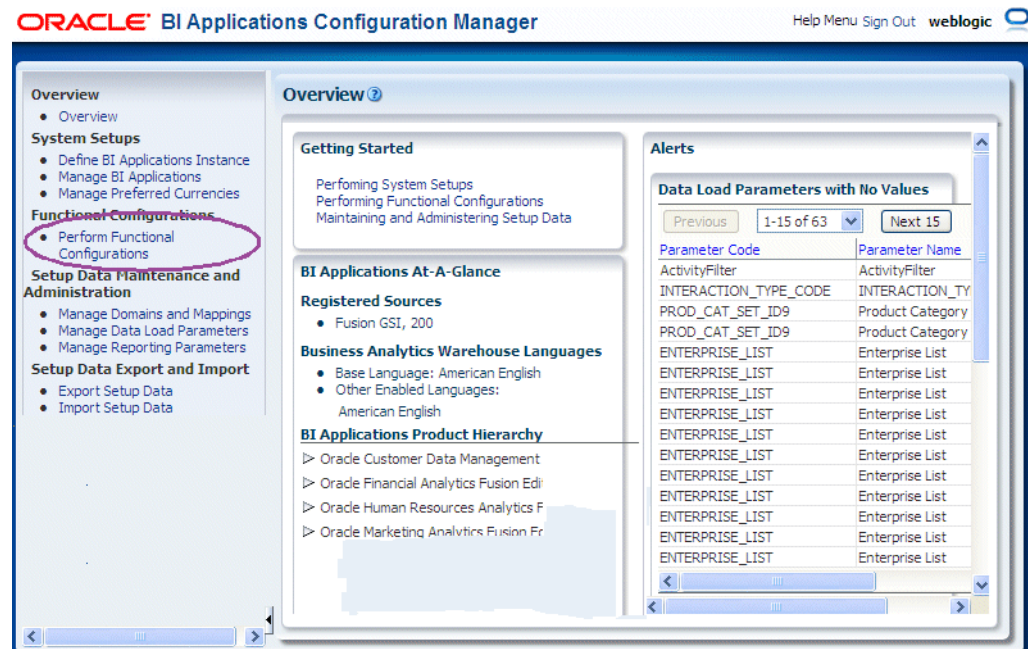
ORACLE® BI Applications Configuration Manager

Help Menu Sign Out weblogic

Overview
• Overview
System Setups
• Define BI Applications Instance
• Manage BI Applications
• Manage Preferred Currencies
Functional Configurations
• Perform Functional Configurations
Setup Data Maintenance and Administration
• Manage Domains and Mappings
• Manage Data Load Parameters
• Manage Reporting Parameters
Setup Data Export and Import
• Export Setup Data
• Import Setup Data

Overview

Getting Started

Perfoming System Setups
Performing Functional Configurations
Maintaining and Administering Setup Data

BI Applications At-A-Glance

Registered Sources
• Fusion GSI, 200

Business Analytics Warehouse Languages
• Base Language: American English
• Other Enabled Languages:
American English

BI Applications Product Hierarchy
▷ Oracle Customer Data Management
▷ Oracle Financial Analytics Fusion Edi
▷ Oracle Human Resources Analytics F
▷ Oracle Marketing Analytics Fusion F

Alerts

Data Load Parameters with No Values

Previous 1-15 of 63 Next 15

| Parameter Code | Parameter Name |
|---|---|
| ActivityFilter | ActivityFilter |
| INTERACTION_TYPE_CODE | INTERACTION_TY |
| PROD_CAT_SET_ID9 | Product Category |
| PROD_CAT_SET_ID9 | Product Category |
| ENTERPRISE_LIST | Enterprise List |
| ENTERPRISE_LIST | Enterprise List |
| ENTERPRISE_LIST | Enterprise List |
| ENTERPRISE_LIST | Enterprise List |
| ENTERPRISE_LIST | Enterprise List |
| ENTERPRISE_LIST | Enterprise List |
| ENTERPRISE_LIST | Enterprise List |
| ENTERPRISE_LIST | Enterprise List |
| ENTERPRISE_LIST | Enterprise List |
| ENTERPRISE_LIST | Enterprise List |
| ENTERPRISE_LIST | Enterprise List |